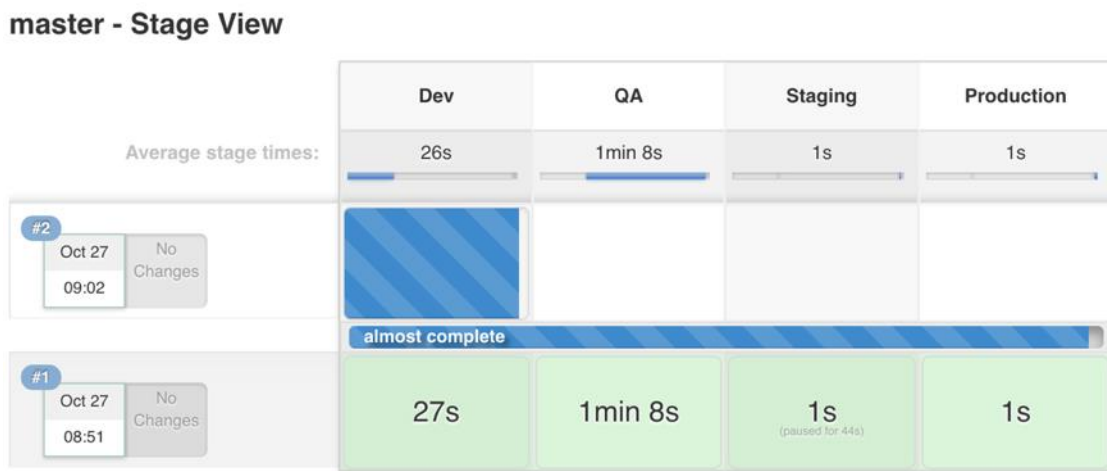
master - Stage View

| | Dev | QA | Staging | Production |
|---|---|---|---|---|
| Average stage times: | 26s | 1min 8s | 1s | 1s |
| #2 Oct 27 09:02 No Changes | | | | |
| almost complete | | | | |
| #1 Oct 27 08:51 No Changes | 27s | 1min 8s | 1s (paused for 44s) | 1s |